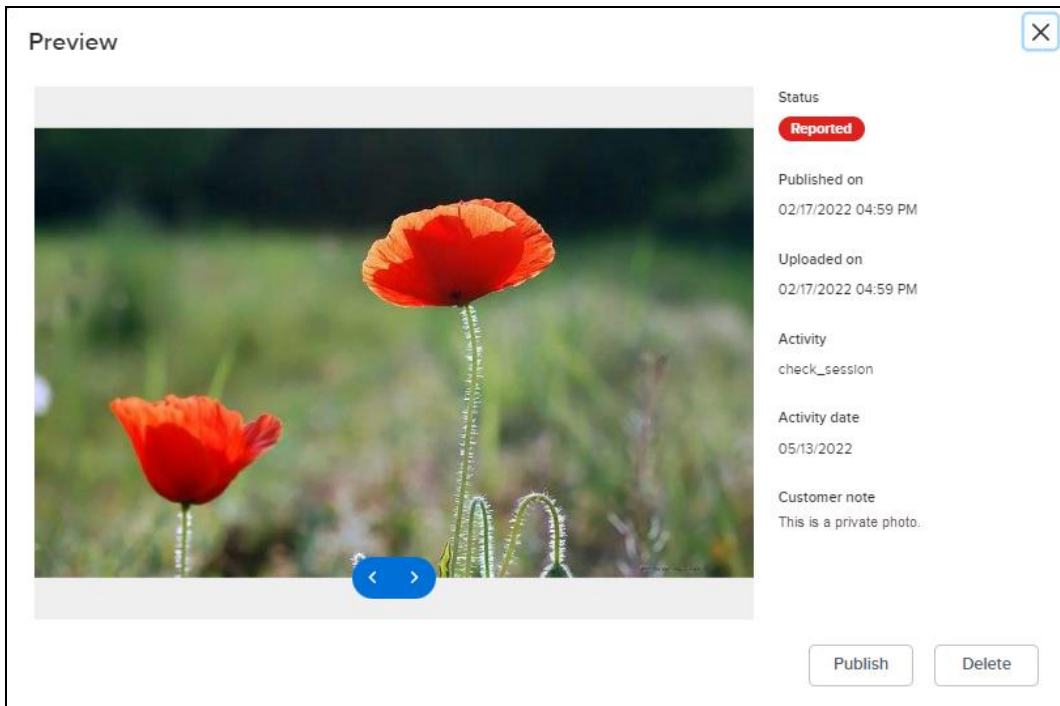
Preview

×

Status

Reported

Published on

02/17/2022 04:59 PM

Uploaded on

02/17/2022 04:59 PM

Activity

check_session

Activity date

05/13/2022

Customer note

This is a private photo.

‹ ›

Publish

Delete